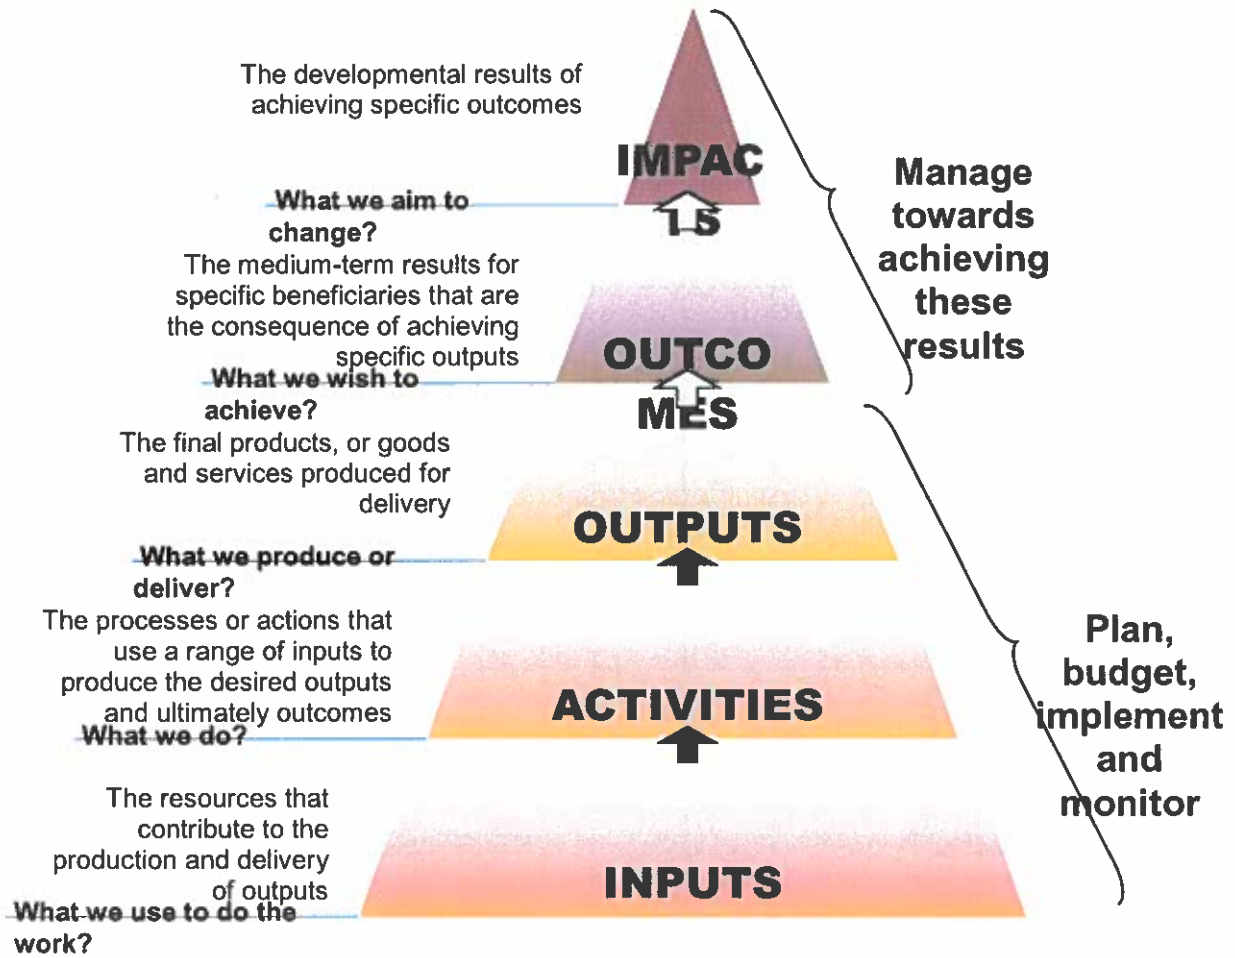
The developmental results of achieving specific outcomes

IMPAC
TS

What we aim to change?

The medium-term results for specific beneficiaries that are the consequence of achieving specific outputs

OUTCO
MES

What we wish to achieve?

The final products, or goods and services produced for delivery

OUTPUTS

What we produce or deliver?

The processes or actions that use a range of inputs to produce the desired outputs and ultimately outcomes

ACTIVITIES

What we do?

The resources that contribute to the production and delivery of outputs

INPUTS

What we use to do the work?

Manage towards achieving these results

Plan, budget, implement and monitor